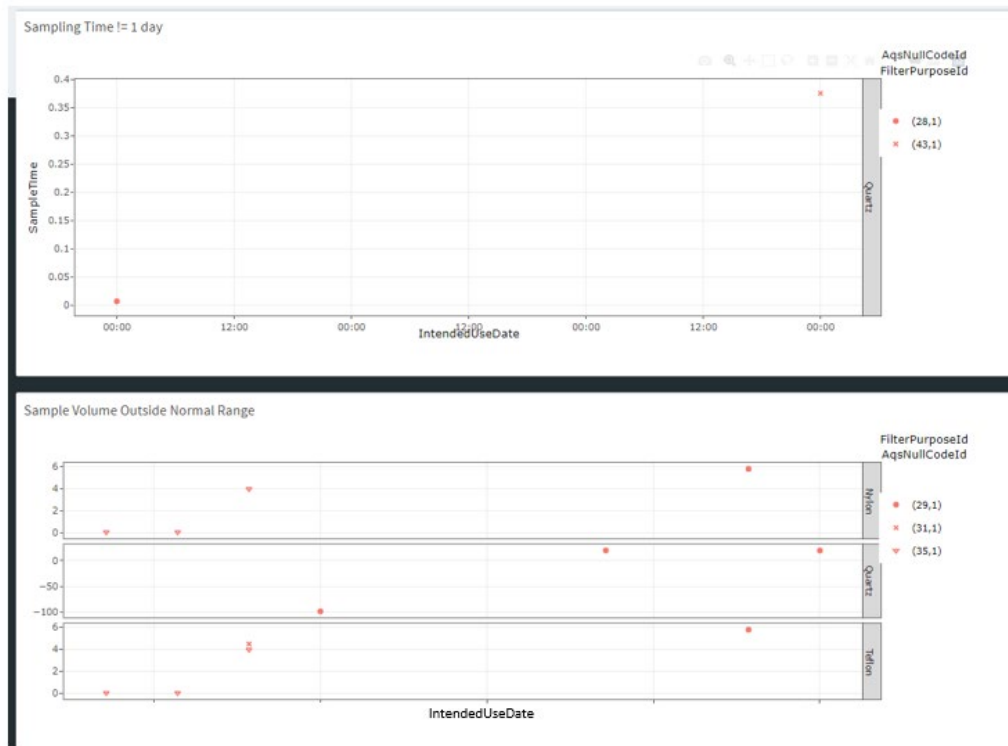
Sampling Time != 1 day

AqsNullCodeId
FilterPurposeId

0.4
0.35
0.3
0.25
0.2
0.15
0.1
0.05
0

SampleTime

00:00
12:00
00:00
12:00
00:00
12:00
00:00

IntendedUseDate

Quartz

(28,1)
(43,1)

Sample Volume Outside Normal Range

FilterPurposeId
AqsNullCodeId

6
4
2
0

Nylon

0
−50
−100

Quartz

6
4
2
0

Teflon

(29,1)
(31,1)
(35,1)

IntendedUseDate